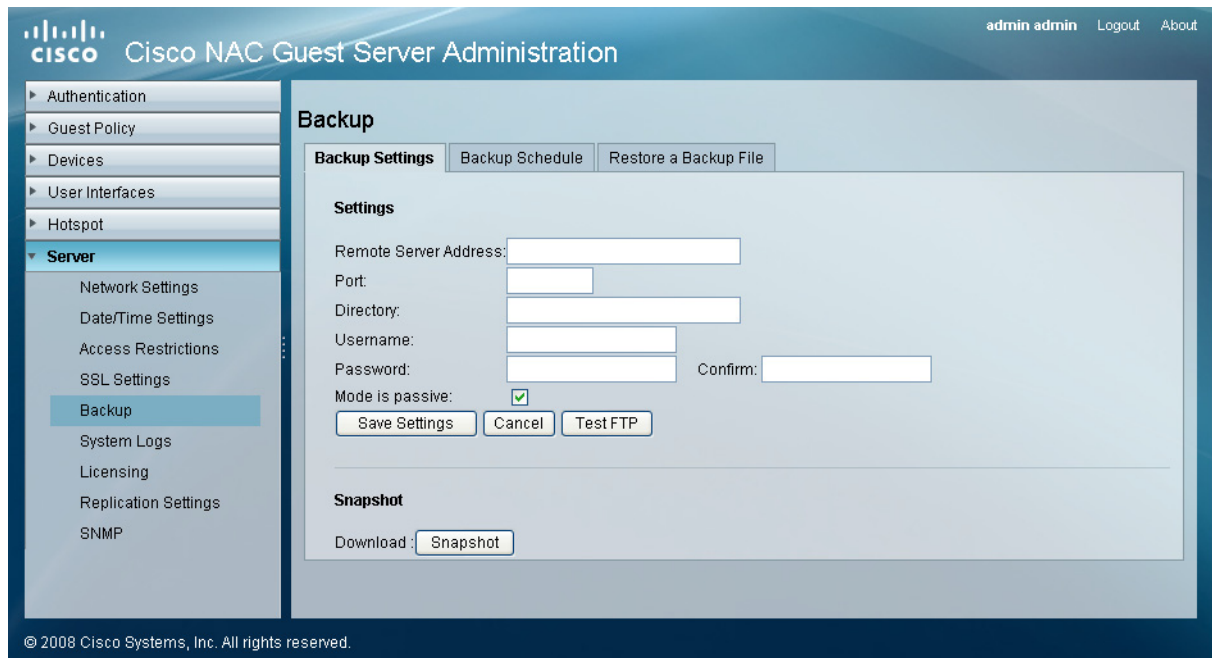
cisco Cisco NAC Guest Server Administration

admin admin Logout About

Authentication
Guest Policy
Devices
User Interfaces
Hotspot
Server
Network Settings
Date/Time Settings
Access Restrictions
SSL Settings
Backup
System Logs
Licensing
Replication Settings
SNMP

Backup

Backup Settings | Backup Schedule | Restore a Backup File

Settings

Remote Server Address:
Port:
Directory:
Username:
Password: Confirm:
Mode is passive:

Save Settings | Cancel | Test FTP

Snapshot

Download : Snapshot

© 2008 Cisco Systems, Inc. All rights reserved.